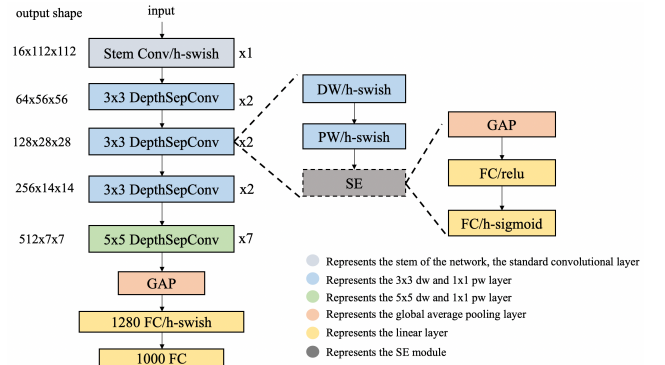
output shape

input

16x112x112 Stem Conv/h-swish x1

64x56x56 3x3 DepthSepConv x2

128x28x28 3x3 DepthSepConv x2

256x14x14 3x3 DepthSepConv x2

512x7x7 5x5 DepthSepConv x7

GAP

1280 FC/h-swish

1000 FC

DW/h-swish

PW/h-swish

SE

GAP

FC/relu

FC/h-sigmoid

Represents the stem of the network, the standard convolutional layer

Represents the 3x3 dw and 1x1 pw layer

Represents the 5x5 dw and 1x1 pw layer

Represents the global average pooling layer

Represents the linear layer

Represents the SE module